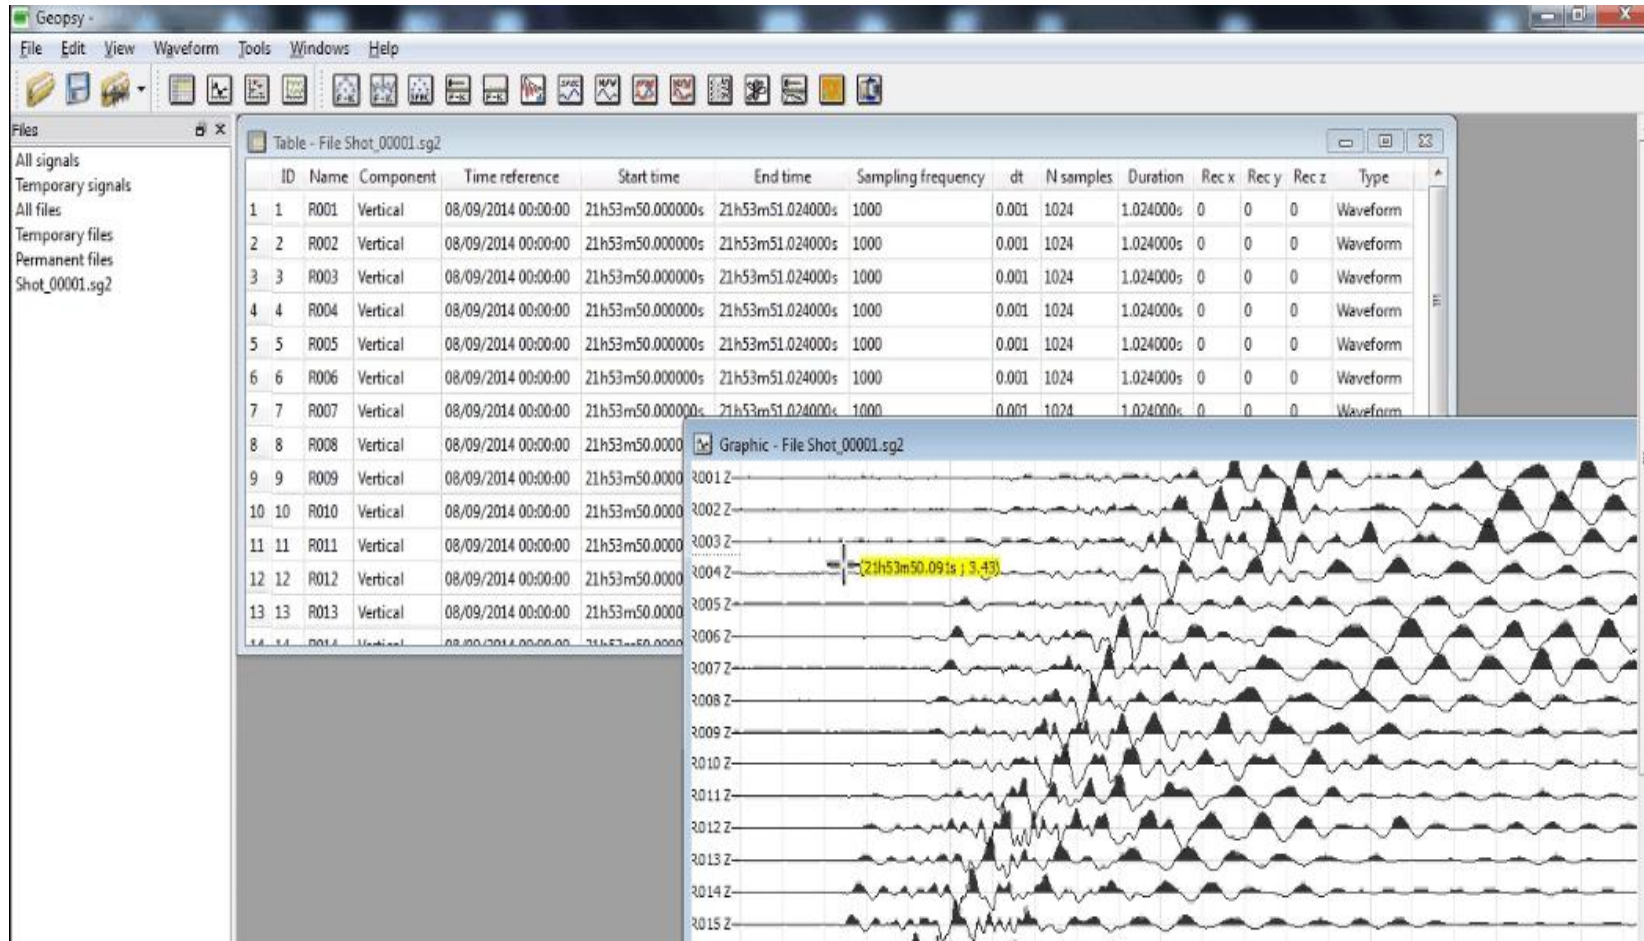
Geopsy -

File Edit View Waveform Tools Windows Help

Files

All signals
Temporary signals
All files
Temporary files
Permanent files
Shot_00001.sg2

Table - File Shot_00001.sg2

| | ID | Name | Component | Time reference | Start time | End time | Sampling frequency | dt | N samples | Duration | Rec x | Rec y | Rec z | Type |
|---|---|---|---|---|---|---|---|---|---|---|---|---|---|---|
| 1 | 1 | R001 | Vertical | 08/09/2014 00:00:00 | 21h53m50.000000s | 21h53m51.024000s | 1000 | 0.001 | 1024 | 1.024000s | 0 | 0 | 0 | Waveform |
| 2 | 2 | R002 | Vertical | 08/09/2014 00:00:00 | 21h53m50.000000s | 21h53m51.024000s | 1000 | 0.001 | 1024 | 1.024000s | 0 | 0 | 0 | Waveform |
| 3 | 3 | R003 | Vertical | 08/09/2014 00:00:00 | 21h53m50.000000s | 21h53m51.024000s | 1000 | 0.001 | 1024 | 1.024000s | 0 | 0 | 0 | Waveform |
| 4 | 4 | R004 | Vertical | 08/09/2014 00:00:00 | 21h53m50.000000s | 21h53m51.024000s | 1000 | 0.001 | 1024 | 1.024000s | 0 | 0 | 0 | Waveform |
| 5 | 5 | R005 | Vertical | 08/09/2014 00:00:00 | 21h53m50.000000s | 21h53m51.024000s | 1000 | 0.001 | 1024 | 1.024000s | 0 | 0 | 0 | Waveform |
| 6 | 6 | R006 | Vertical | 08/09/2014 00:00:00 | 21h53m50.000000s | 21h53m51.024000s | 1000 | 0.001 | 1024 | 1.024000s | 0 | 0 | 0 | Waveform |
| 7 | 7 | R007 | Vertical | 08/09/2014 00:00:00 | 21h53m50.000000s | 21h53m51.024000s | 1000 | 0.001 | 1024 | 1.024000s | 0 | 0 | 0 | Waveform |
| 8 | 8 | R008 | Vertical | 08/09/2014 00:00:00 | 21h53m50.0000 | | | | | | | | | |
| 9 | 9 | R009 | Vertical | 08/09/2014 00:00:00 | 21h53m50.0000 | | | | | | | | | |
| 10 | 10 | R010 | Vertical | 08/09/2014 00:00:00 | 21h53m50.0000 | | | | | | | | | |
| 11 | 11 | R011 | Vertical | 08/09/2014 00:00:00 | 21h53m50.0000 | | | | | | | | | |
| 12 | 12 | R012 | Vertical | 08/09/2014 00:00:00 | 21h53m50.0000 | | | | | | | | | |
| 13 | 13 | R013 | Vertical | 08/09/2014 00:00:00 | 21h53m50.0000 | | | | | | | | | |

Graphic - File Shot_00001.sg2

R001 Z
R002 Z
R003 Z
R004 Z
(21h53m50.091s ; 3.43)
R005 Z
R006 Z
R007 Z
R008 Z
R009 Z
R010 Z
R011 Z
R012 Z
R013 Z
R014 Z
R015 Z